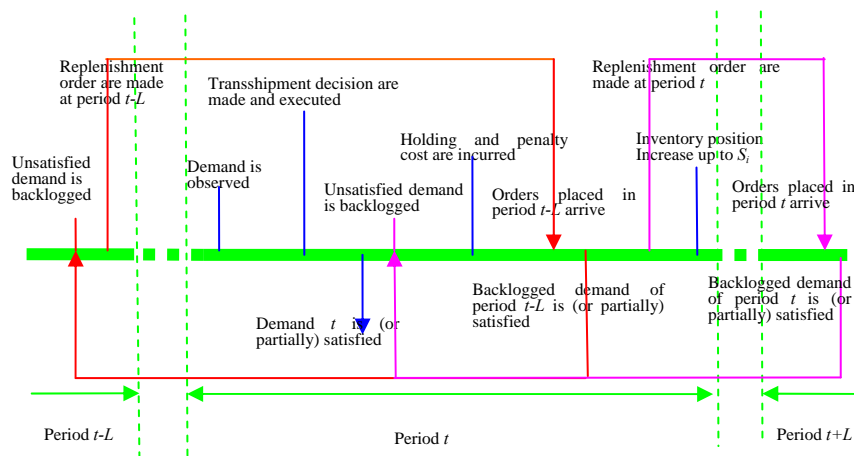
Replenishment order are made at period $t$-$L$

Transshipment decision are made and executed

Replenishment order are made at period $t$

Holding and penalty cost are incurred

Inventory position Increase up to $S_i$

Unsatisfied demand is backlogged

Demand is observed

Unsatisfied demand is backlogged

Orders placed in period $t$-$L$ arrive

Orders placed in period $t$ arrive

Backlogged demand of period $t$-$L$ is (or partially) satisfied

Backlogged demand of period $t$ is (or partially) satisfied

Demand $t$ is (or partially) satisfied

Period $t$-$L$

Period $t$

Period $t$+$L$